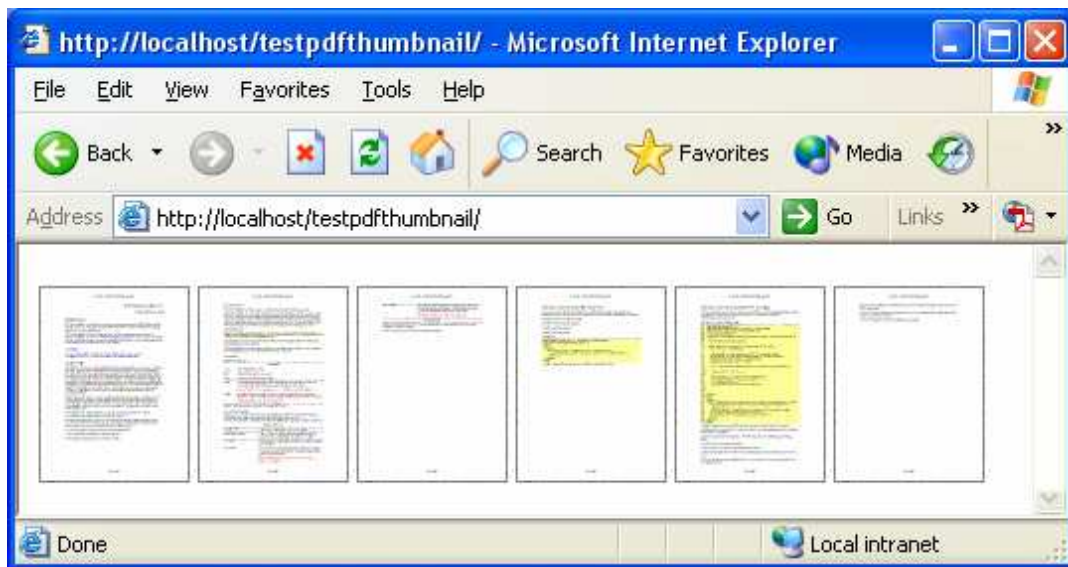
http://localhost/testpdfthumbnail/ - Microsoft Internet Explorer

File Edit View Favorites Tools Help

Back Search Favorites Media

Address http://localhost/testpdfthumbnail/ Go Links

Done Local intranet